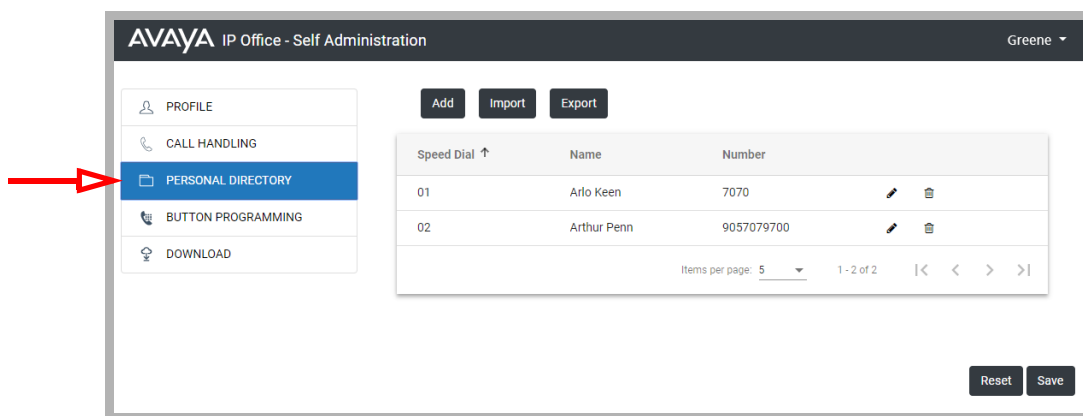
AVAYA IP Office - Self Administration

Greene

PROFILE
CALL HANDLING
PERSONAL DIRECTORY
BUTTON PROGRAMMING
DOWNLOAD

Add
Import
Export

| Speed Dial ↑ | Name | Number |
|---|---|---|
| 01 | Arlo Keen | 7070 |
| 02 | Arthur Penn | 9057079700 |

Items per page: 5
1 - 2 of 2

Reset
Save